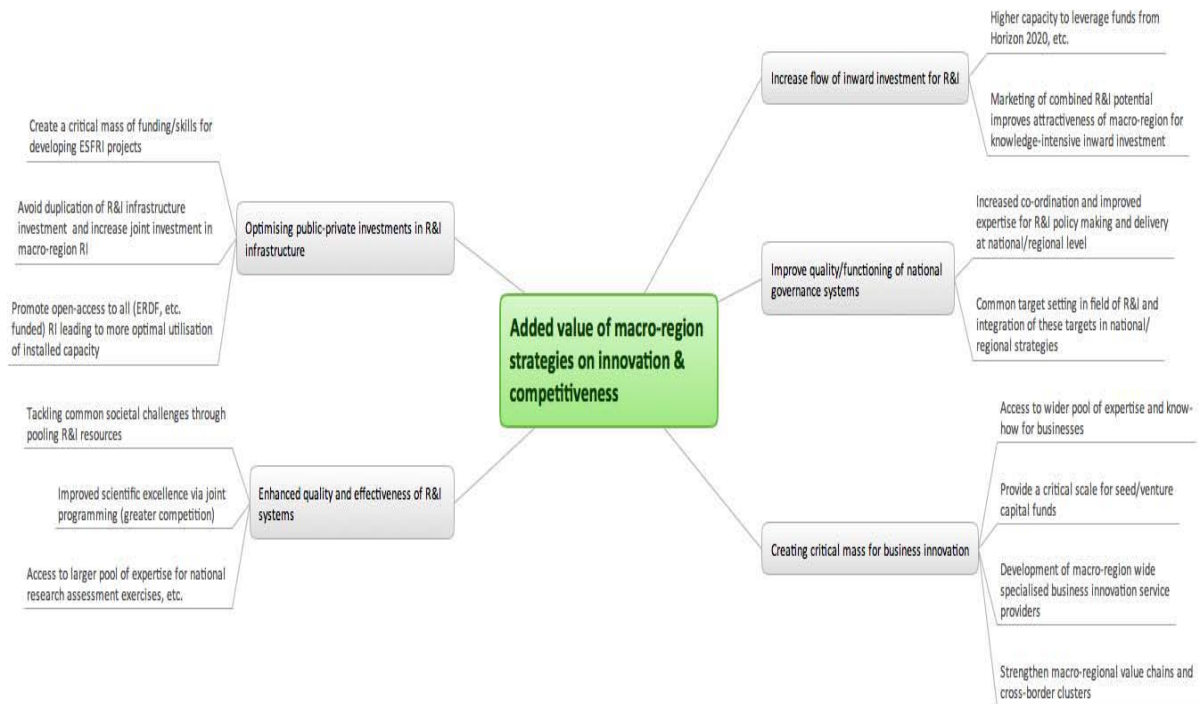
Added value of macro-region strategies on innovation & competitiveness

Optimising public-private investments in R&I infrastructure

Create a critical mass of funding/skills for developing ESFRI projects

Avoid duplication of R&I infrastructure investment and increase joint investment in macro-region RI

Promote open-access to all (ERDF, etc. funded) RI leading to more optimal utilisation of installed capacity

Enhanced quality and effectiveness of R&I systems

Tackling common societal challenges through pooling R&I resources

Improved scientific excellence via joint programming (greater competition)

Access to larger pool of expertise for national research assessment exercises, etc.

Increase flow of inward investment for R&I

Higher capacity to leverage funds from Horizon 2020, etc.

Marketing of combined R&I potential improves attractiveness of macro-region for knowledge-intensive inward investment

Improve quality/functioning of national governance systems

Increased co-ordination and improved expertise for R&I policy making and delivery at national/regional level

Common target setting in field of R&I and integration of these targets in national/regional strategies

Creating critical mass for business innovation

Access to wider pool of expertise and know-how for businesses

Provide a critical scale for seed/venture capital funds

Development of macro-region wide specialised business innovation service providers

Strengthen macro-regional value chains and cross-border clusters